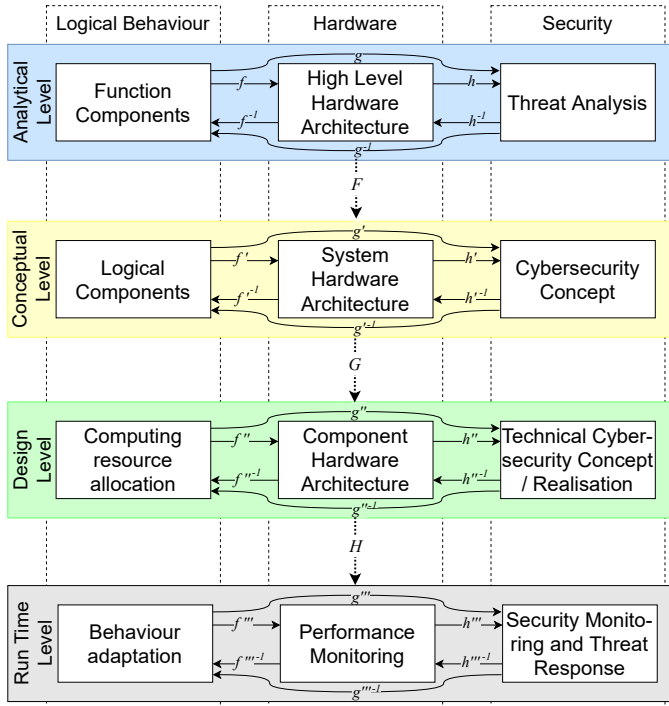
Logical Behaviour | Hardware | Security

Analytical Level

Function Components

$g$

$f$

High Level Hardware Architecture

$h$

Threat Analysis

$f^{-1}$

$h^{-1}$

$g^{-1}$

$F$

Conceptual Level

Logical Components

$g'$

$f'$

System Hardware Architecture

$h'$

Cybersecurity Concept

$f'^{-1}$

$h'^{-1}$

$g'^{-1}$

$G$

Design Level

Computing resource allocation

$g''$

$f''$

Component Hardware Architecture

$h''$

Technical Cybersecurity Concept / Realisation

$f''^{-1}$

$h''^{-1}$

$g''^{-1}$

$H$

Run Time Level

Behaviour adaptation

$g'''$

$f'''$

Performance Monitoring

$h'''$

Security Monitoring and Threat Response

$f'''^{-1}$

$h'''^{-1}$

$g'''^{-1}$